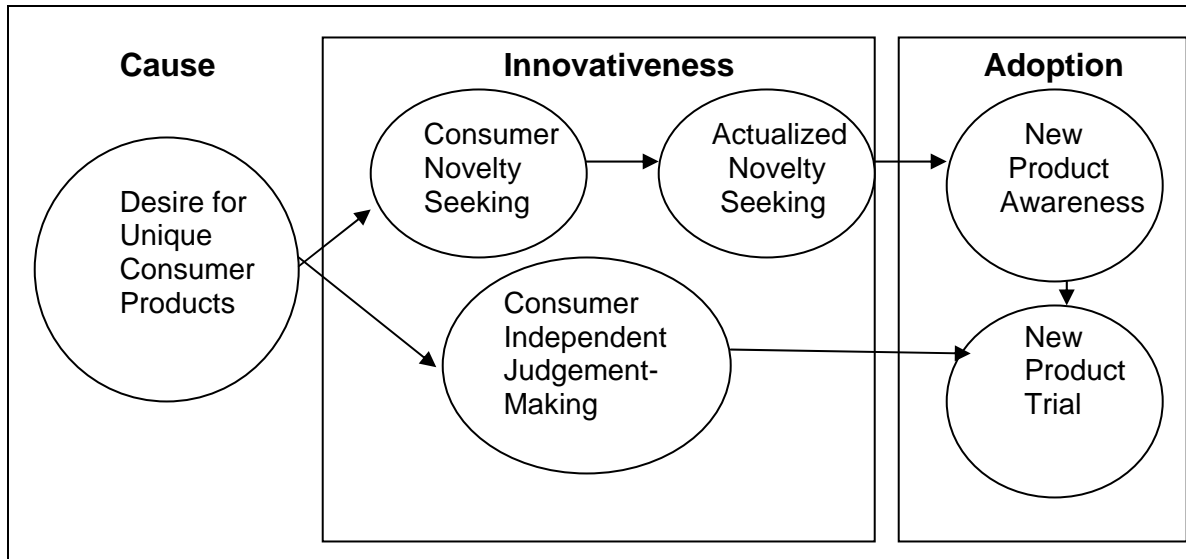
Cause

Innovativeness

Adoption

Desire for Unique Consumer Products

Consumer Novelty Seeking

Actualized Novelty Seeking

Consumer Independent Judgement-Making

New Product Awareness

New Product Trial